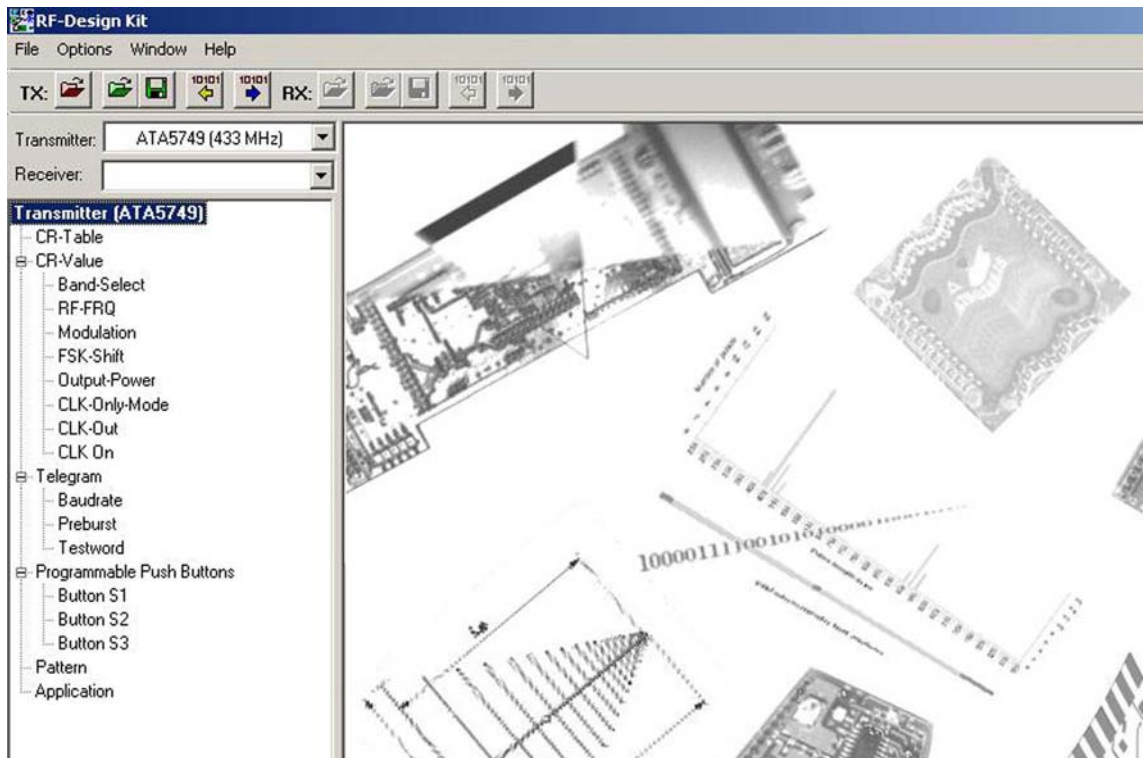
RF-Design Kit

File Options Window Help

TX: 10101 10101 RX: 10101 10101

Transmitter: ATA5749 (433 MHz)
Receiver:

Transmitter (ATA5749)
CR-Table
CR-Value
Band-Select
RF-FRQ
Modulation
FSK-Shift
Output-Power
CLK-Only-Mode
CLK-Out
CLK On
Telegram
Baudrate
Preburst
Testword
Programmable Push Buttons
Button S1
Button S2
Button S3
Pattern
Application

10000111100101010000